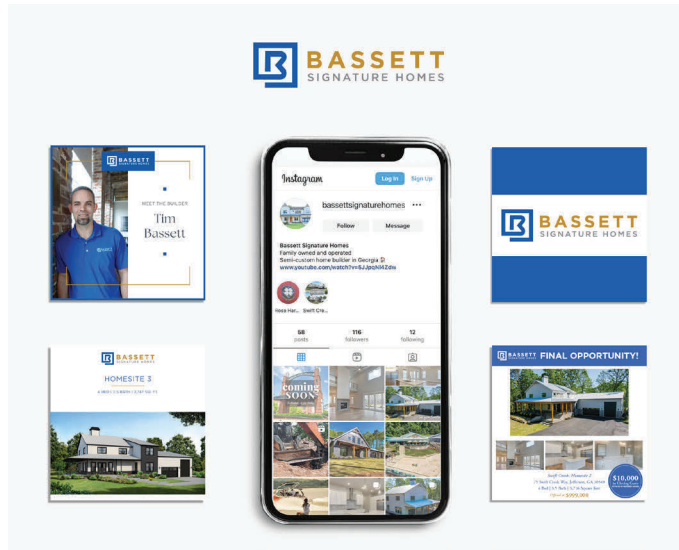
BASSETT
SIGNATURE HOMES

BASSETT
SIGNATURE HOMES

MEET THE BUILDER
Tim
Bassett

Instagram
Log In
Sign Up
bassettsignaturehomes
Follow
Message
Bassett Signature Homes
Family owned and operated
Semi-custom home builder in Georgia
www.youtube.com/watch?v=6JJpcNi42dw
Ross Har...
Swift Cre...
58
posts
116
followers
12
following

coming SOON

BASSETT
SIGNATURE HOMES

BASSETT
SIGNATURE HOMES
HOMESITE 3

BASSETT
FINAL OPPORTUNITY!
$10,000
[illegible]